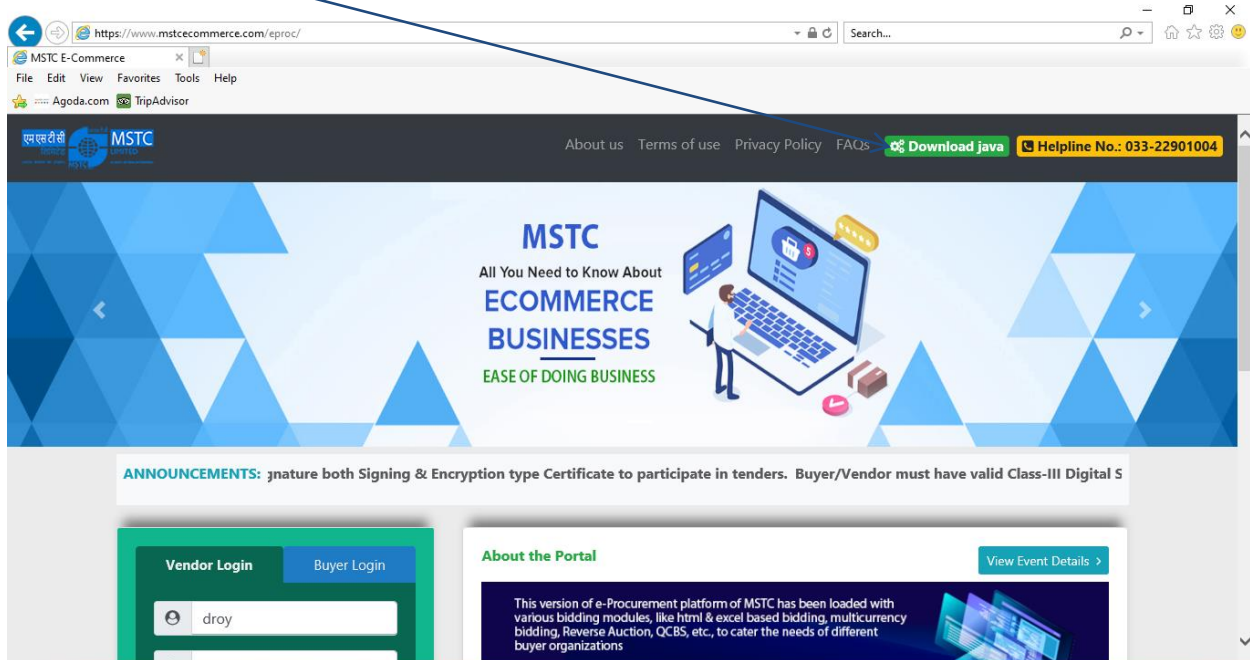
https://www.mstcecommerce.com/eproc/

Search...

MSTC E-Commerce

File Edit View Favorites Tools Help

Agoda.com TripAdvisor

एम एस टी सी MSTC

About us Terms of use Privacy Policy FAQs Download java Helpline No.: 033-22901004

MSTC

All You Need to Know About

ECOMMERCE BUSINESSES

EASE OF DOING BUSINESS

ANNOUNCEMENTS: gnature both Signing & Encryption type Certificate to participate in tenders. Buyer/Vendor must have valid Class-III Digital S

Vendor Login Buyer Login

droy

About the Portal

View Event Details ›

This version of e-Procurement platform of MSTC has been loaded with various bidding modules, like html & excel based bidding, multicurrency bidding, Reverse Auction, QCBS, etc., to cater the needs of different buyer organizations